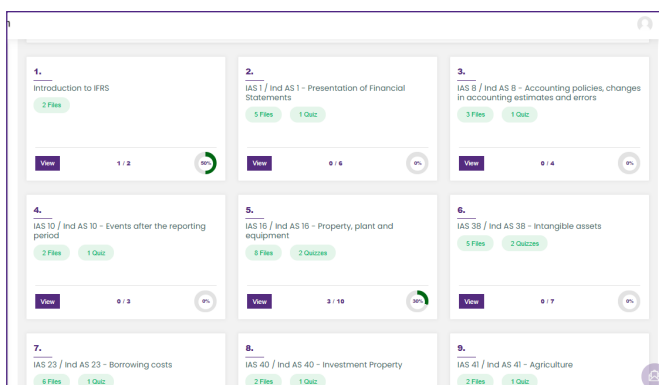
1.
Introduction to IFRS
2 Files
View
1 / 2
50%

2.
IAS 1 / Ind AS 1 - Presentation of Financial Statements
5 Files
1 Quiz
View
0 / 6
0%

3.
IAS 8 / Ind AS 8 - Accounting policies, changes in accounting estimates and errors
3 Files
1 Quiz
View
0 / 4
0%

4.
IAS 10 / Ind AS 10 - Events after the reporting period
2 Files
1 Quiz
View
0 / 3
0%

5.
IAS 16 / Ind AS 16 - Property, plant and equipment
8 Files
2 Quizzes
View
3 / 10
30%

6.
IAS 38 / Ind AS 38 - Intangible assets
5 Files
2 Quizzes
View
0 / 7
0%

7.
IAS 23 / Ind AS 23 - Borrowing costs
6 Files
1 Quiz

8.
IAS 40 / Ind AS 40 - Investment Property
2 Files
1 Quiz

9.
IAS 41 / Ind AS 41 - Agriculture
2 Files
1 Quiz